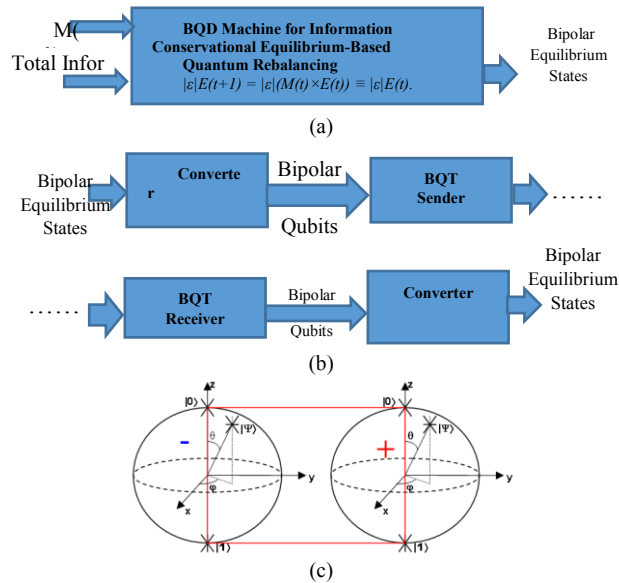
M(

Total Infor

BQD Machine for Information Conservational Equilibrium-Based Quantum Rebalancing

$|\varepsilon|E(t+1) = |\varepsilon|(M(t)\times E(t)) \equiv |\varepsilon|E(t).$

Bipolar Equilibrium States

(a)

Bipolar Equilibrium States

Converte r

Bipolar

Qubits

BQT Sender

......

......

BQT Receiver

Bipolar

Qubits

Converter

Bipolar Equilibrium States

(b)

z

$|0\rangle$

$|\Psi\rangle$

$\theta$

-

y

$\varphi$

x

$|1\rangle$

z

$|0\rangle$

$|\Psi\rangle$

$\theta$

+

y

$\varphi$

x

$|1\rangle$

(c)